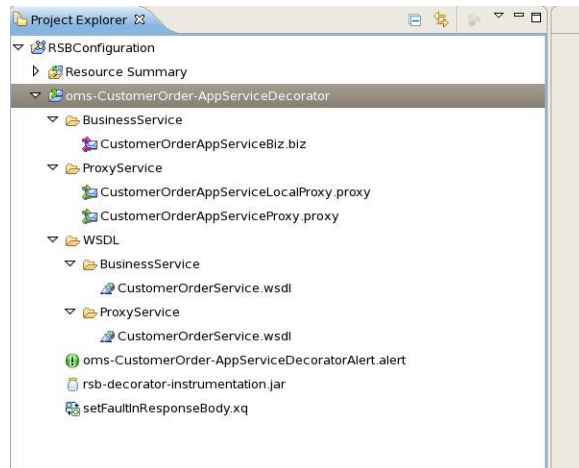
Project Explorer ☒

RSBConfiguration
Resource Summary
oms-CustomerOrder-AppServiceDecorator
BusinessService
CustomerOrderAppServiceBiz.biz
ProxyService
CustomerOrderAppServiceLocalProxy.proxy
CustomerOrderAppServiceProxy.proxy
WSDL
BusinessService
CustomerOrderService.wsdl
ProxyService
CustomerOrderService.wsdl
oms-CustomerOrder-AppServiceDecoratorAlert.alert
rsb-decorator-instrumentation.jar
setFaultInResponseBody.xq